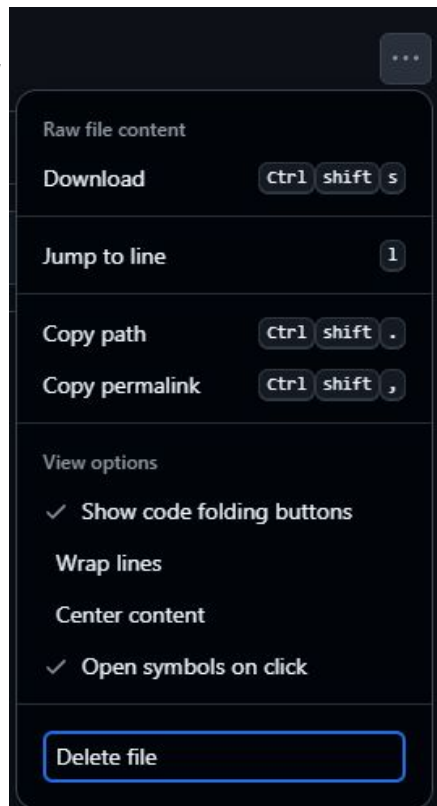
...

Raw file content

Download Ctrl shift s

Jump to line l

Copy path Ctrl shift .

Copy permalink Ctrl shift ,

View options

✓ Show code folding buttons

Wrap lines

Center content

✓ Open symbols on click

Delete file